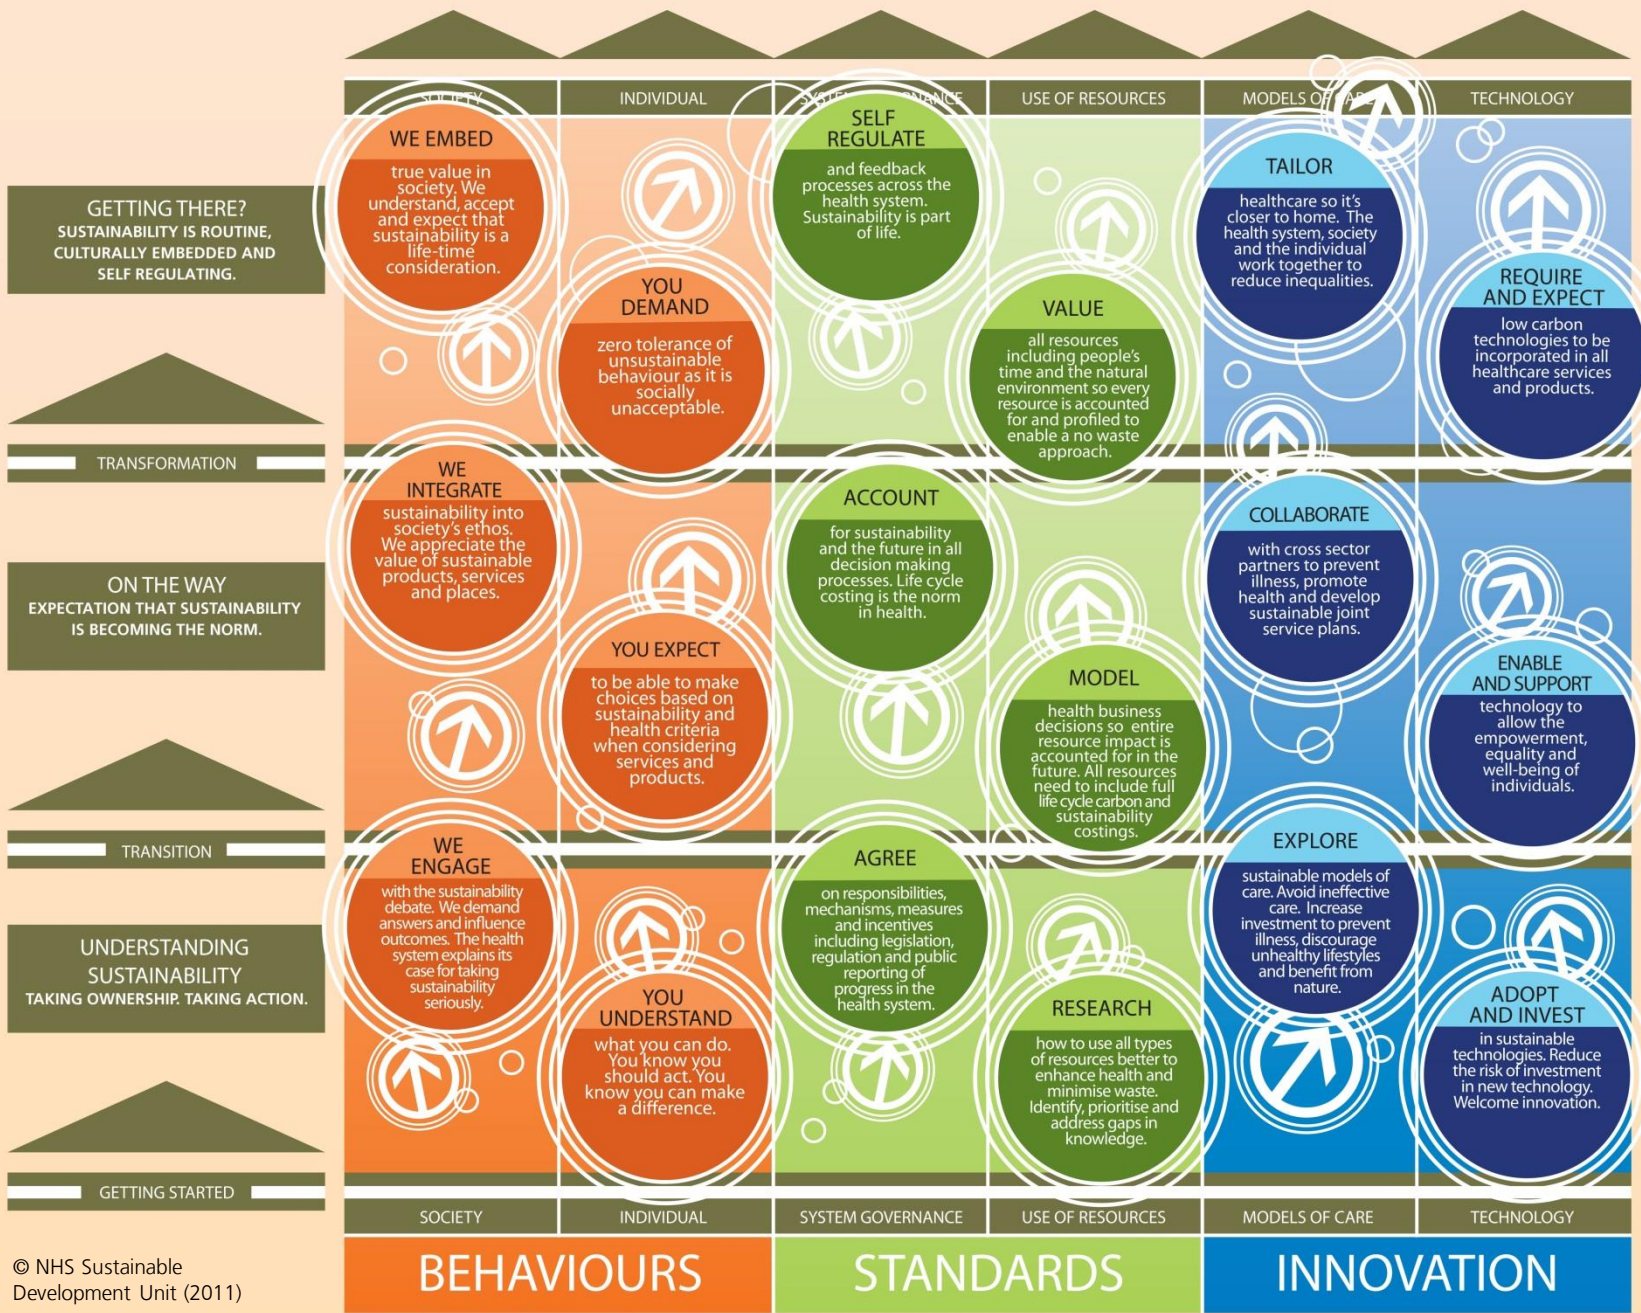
SOCIETY

INDIVIDUAL

SYSTEM GOVERNANCE

USE OF RESOURCES

MODELS OF CARE

TECHNOLOGY

GETTING THERE?
SUSTAINABILITY IS ROUTINE, CULTURALLY EMBEDDED AND SELF REGULATING.

WE EMBED
true value in society. We understand, accept and expect that sustainability is a life-time consideration.

YOU DEMAND
zero tolerance of unsustainable behaviour as it is socially unacceptable.

SELF REGULATE
and feedback processes across the health system. Sustainability is part of life.

VALUE
all resources including people's time and the natural environment so every resource is accounted for and profiled to enable a no waste approach.

TAILOR
healthcare so it's closer to home. The health system, society and the individual work together to reduce inequalities.

REQUIRE AND EXPECT
low carbon technologies to be incorporated in all healthcare services and products.

TRANSFORMATION

ON THE WAY
EXPECTATION THAT SUSTAINABILITY IS BECOMING THE NORM.

WE INTEGRATE
sustainability into society's ethos. We appreciate the value of sustainable products, services and places.

YOU EXPECT
to be able to make choices based on sustainability and health criteria when considering services and products.

ACCOUNT
for sustainability and the future in all decision making processes. Life cycle costing is the norm in health.

MODEL
health business decisions so entire resource impact is accounted for in the future. All resources need to include full life cycle carbon and sustainability costings.

COLLABORATE
with cross sector partners to prevent illness, promote health and develop sustainable joint service plans.

ENABLE AND SUPPORT
technology to allow the empowerment, equality and well-being of individuals.

TRANSITION

UNDERSTANDING SUSTAINABILITY
TAKING OWNERSHIP. TAKING ACTION.

WE ENGAGE
with the sustainability debate. We demand answers and influence outcomes. The health system explains its case for taking sustainability seriously.

YOU UNDERSTAND
what you can do. You know you should act. You know you can make a difference.

AGREE
on responsibilities, mechanisms, measures and incentives including legislation, regulation and public reporting of progress in the health system.

RESEARCH
how to use all types of resources better to enhance health and minimise waste. Identify, prioritise and address gaps in knowledge.

EXPLORE
sustainable models of care. Avoid ineffective care. Increase investment to prevent illness, discourage unhealthy lifestyles and benefit from nature.

ADOPT AND INVEST
in sustainable technologies. Reduce the risk of investment in new technology. Welcome innovation.

GETTING STARTED

SOCIETY

INDIVIDUAL

SYSTEM GOVERNANCE

USE OF RESOURCES

MODELS OF CARE

TECHNOLOGY

© NHS Sustainable Development Unit (2011)

BEHAVIOURS

STANDARDS

INNOVATION